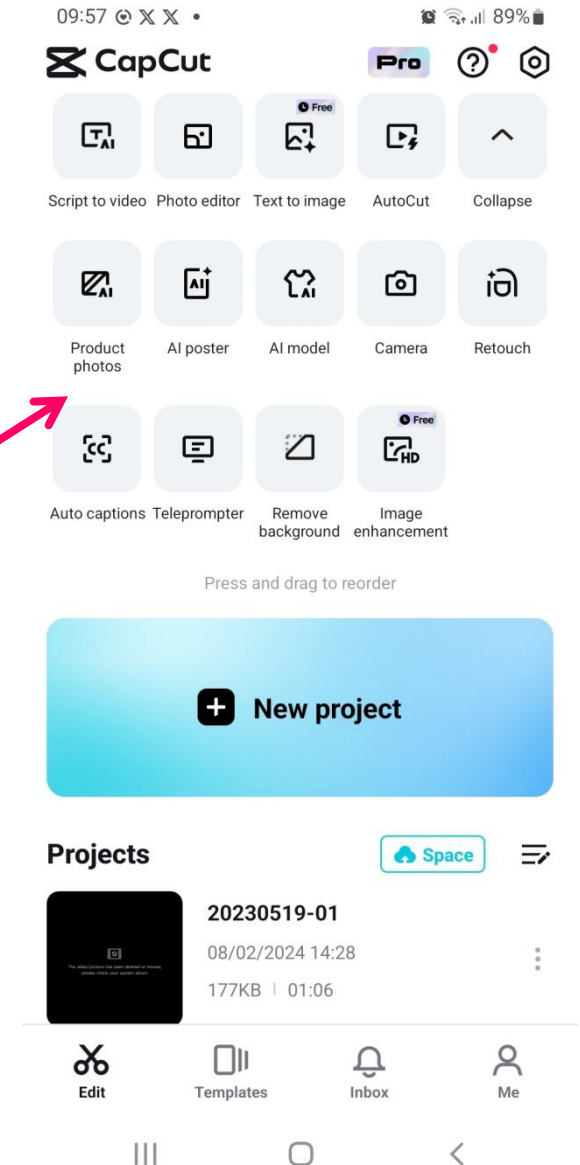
09:57 89%

CapCut Pro

Free

Script to video Photo editor Text to image AutoCut Collapse

Product photos AI poster AI model Camera Retouch

Free

Auto captions Teleprompter Remove background Image enhancement

Press and drag to reorder

New project

Projects Space

20230519-01
08/02/2024 14:28
177KB | 01:06

The video/picture has been deleted or moved, please check your system album

Edit Templates Inbox Me